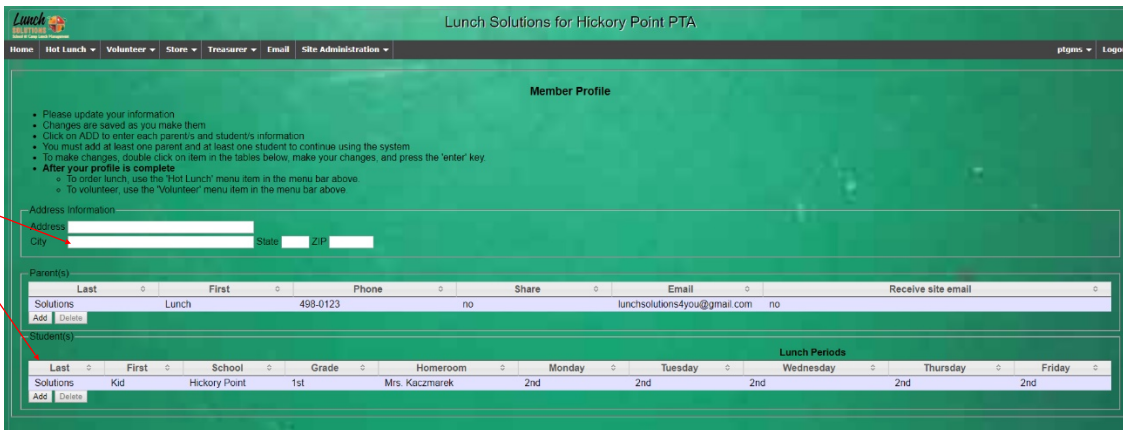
Lunch SOLUTIONS School & Camp Lunch Management

Lunch Solutions for Hickory Point PTA

Home | Hot Lunch ▾ | Volunteer ▾ | Store ▾ | Treasurer ▾ | Email | Site Administration ▾ | ptgms ▾ | Logo

Member Profile

- Please update your information
- Changes are saved as you make them
- Click on ADD to enter each parent/s and student/s information
- You must add at least one parent and at least one student to continue using the system
- To make changes, double click on item in the tables below, make your changes, and press the 'enter' key.
- **After your profile is complete**
  - To order lunch, use the 'Hot Lunch' menu item in the menu bar above.
  - To volunteer, use the 'Volunteer' menu item in the menu bar above.

Address Information
Address
City State ZIP

Parent(s)

| Last | First | Phone | Share | Email | Receive site email |
|---|---|---|---|---|---|
| Solutions | Lunch | 498-0123 | no | lunchsolutions4you@gmail.com | no |

Add Delete

Student(s)

Lunch Periods

| Last | First | School | Grade | Homeroom | Monday | Tuesday | Wednesday | Thursday | Friday |
|---|---|---|---|---|---|---|---|---|---|
| Solutions | Kid | Hickory Point | 1st | Mrs. Kaczmarek | 2nd | 2nd | 2nd | 2nd | 2nd |

Add Delete